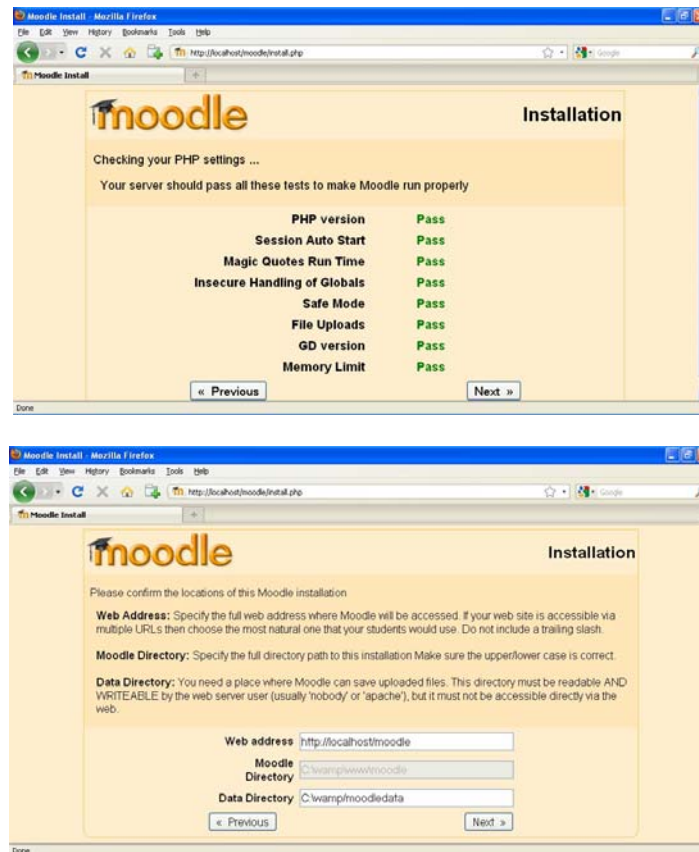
Moodle Install - Mozilla Firefox

File Edit View History Bookmarks Tools Help

http://localhost/moodle/install.php

Google

Moodle Install

moodle

Installation

Checking your PHP settings ...

Your server should pass all these tests to make Moodle run properly

| | |
|---|---|
| PHP version | Pass |
| Session Auto Start | Pass |
| Magic Quotes Run Time | Pass |
| Insecure Handling of Globals | Pass |
| Safe Mode | Pass |
| File Uploads | Pass |
| GD version | Pass |
| Memory Limit | Pass |

« Previous

Next »

Done

Moodle Install - Mozilla Firefox

File Edit View History Bookmarks Tools Help

http://localhost/moodle/install.php

Google

Moodle Install

moodle

Installation

Please confirm the locations of this Moodle installation

Web Address: Specify the full web address where Moodle will be accessed. If your web site is accessible via multiple URLs then choose the most natural one that your students would use. Do not include a trailing slash.

Moodle Directory: Specify the full directory path to this installation Make sure the upper/lower case is correct.

Data Directory: You need a place where Moodle can save uploaded files. This directory must be readable AND WRITEABLE by the web server user (usually 'nobody' or 'apache'), but it must not be accessible directly via the web.

Web address http://localhost/moodle

Moodle Directory C:\wamp\www\moodle

Data Directory C:\wamp/moodledata

« Previous

Next »

Done